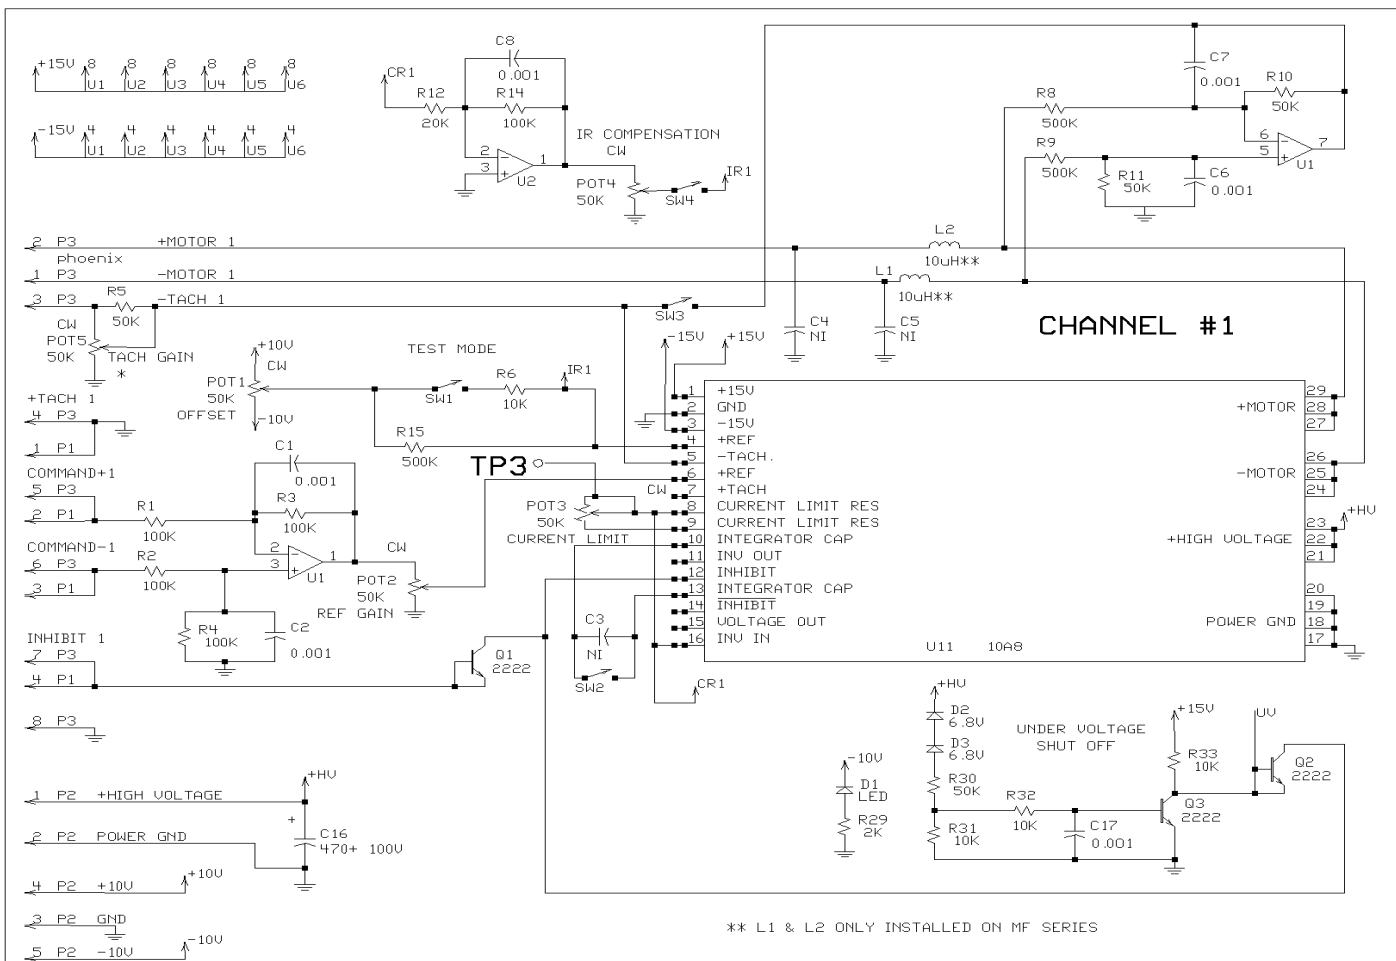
+15V 8 U1 8 U2 8 U3 8 U4 8 U5 8 U6

-15V 4 U1 4 U2 4 U3 4 U4 4 U5 4 U6

CR1 R12 20K C8 0.001 R14 100K 2 3 U2 1 IR COMPENSATION CW POT4 50K SW4 IR1

R8 500K C7 0.001 R10 50K 6 5 U1 7 R9 500K R11 50K C6 0.001

2 P3 +MOTOR 1
phoenix
1 P3 -MOTOR 1
3 P3 R5 50K -TACH 1
CW POT5 50K TACH GAIN *

L2 10uH** L1 10uH** SW3 C4 NI C5 NI

CHANNEL #1

+10V POT1 50K CW OFFSET -10V TEST MODE SW1 R6 10K IR1 R15 500K

+TACH 1
4 P3
1 P1

COMMAND+1
5 P3
2 P1
R1 100K C1 0.001 R3 100K 2 3 U1 1 CW POT2 50K REF GAIN

COMMAND-1
6 P3
3 P1
R2 100K R4 100K C2 0.001

TP3 POT3 50K CW CURRENT LIMIT C3 NI SW2 CR1

INHIBIT 1
7 P3
4 P1
Q1 2222

8 P3

-15V +15V
1 +15V
2 GND
3 -15V
4 +REF
5 -TACH.
6 +REF
7 +TACH
8 CURRENT LIMIT RES
9 CURRENT LIMIT RES
10 INTEGRATOR CAP
11 INV OUT
12 INHIBIT
13 INTEGRATOR CAP
14 INHIBIT
15 VOLTAGE OUT
16 INV IN
U11 10A8
29 28 27 +MOTOR
26 25 24 -MOTOR
23 22 21 +HIGH VOLTAGE +HV
20 19 18 17 POWER GND

1 P2 +HIGH VOLTAGE
2 P2 POWER GND
+HV C16 470+ 100V
4 P2 +10V +10V
3 P2 GND
5 P2 -10V -10V

-10V D1 LED R29 2K

+HV D2 6.8V D3 6.8V R30 50K R31 10K R32 10K C17 0.001
UNDER VOLTAGE SHUT OFF
+15V R33 10K Q3 2222 UV Q2 2222

** L1 & L2 ONLY INSTALLED ON MF SERIES